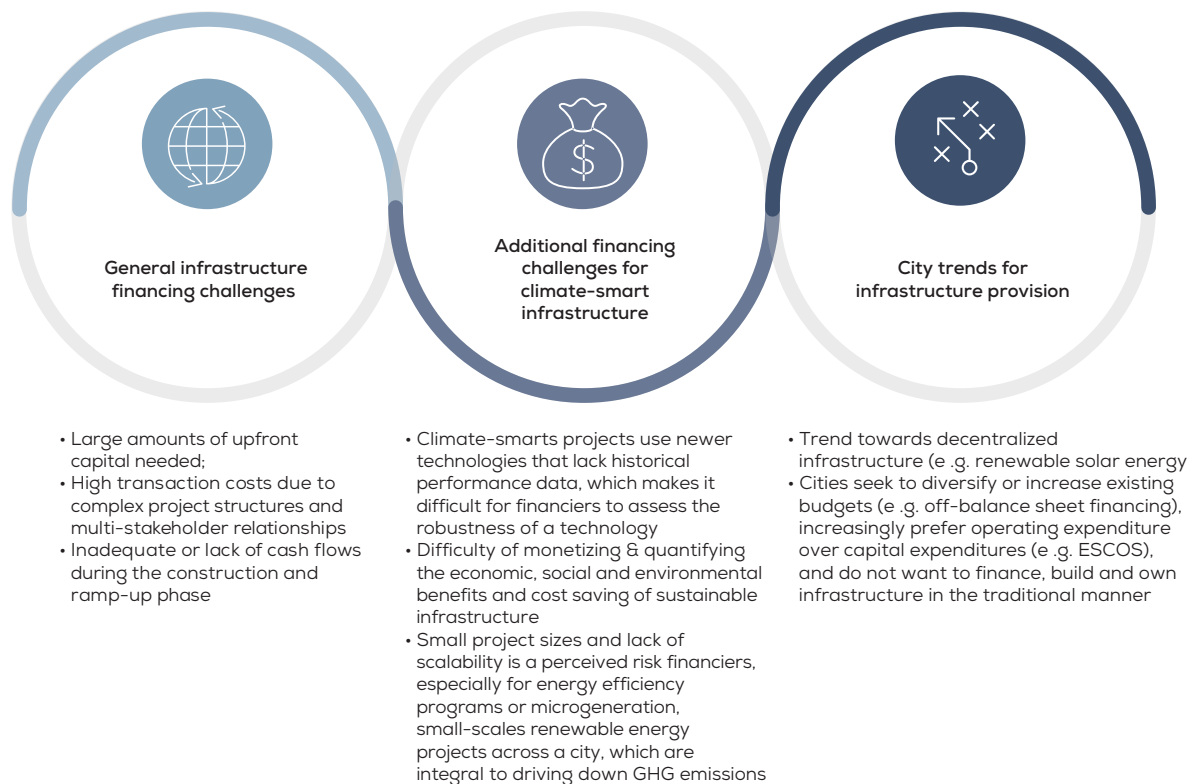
General infrastructure financing challenges

Additional financing challenges for climate-smart infrastructure

City trends for infrastructure provision

• Large amounts of upfront capital needed;
• High transaction costs due to complex project structures and multi-stakeholder relationships
• Inadequate or lack of cash flows during the construction and ramp-up phase

• Climate-smarts projects use newer technologies that lack historical performance data, which makes it difficult for financiers to assess the robustness of a technology
• Difficulty of monetizing & quantifying the economic, social and environmental benefits and cost saving of sustainable infrastructure
• Small project sizes and lack of scalability is a perceived risk financiers, especially for energy efficiency programs or microgeneration, small-scales renewable energy projects across a city, which are integral to driving down GHG emissions

• Trend towards decentralized infrastructure (e .g. renewable solar energy
• Cities seek to diversify or increase existing budgets (e .g. off-balance sheet financing), increasingly prefer operating expenditure over capital expenditures (e .g. ESCOS), and do not want to finance, build and own infrastructure in the traditional manner